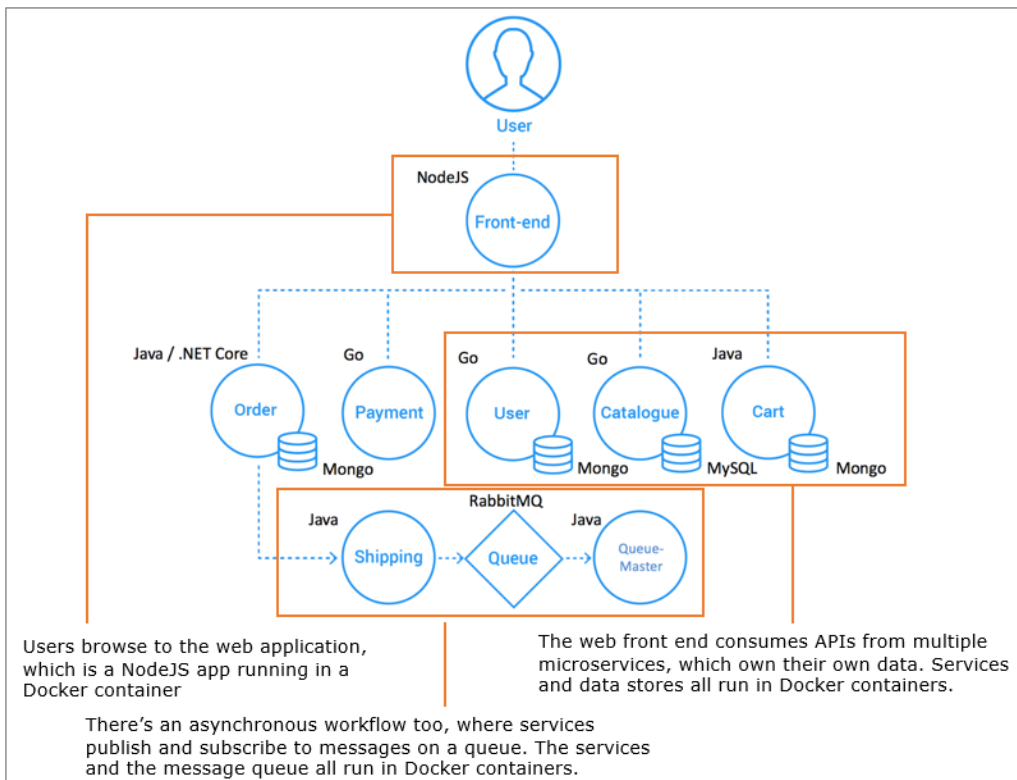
User

NodeJS

Front-end

Java / .NET Core

Order

Mongo

Go

Payment

Go

User

Mongo

Go

Catalogue

MySQL

Java

Cart

Mongo

RabbitMQ

Java

Shipping

Queue

Java

Queue-Master

Users browse to the web application, which is a NodeJS app running in a Docker container

The web front end consumes APIs from multiple microservices, which own their own data. Services and data stores all run in Docker containers.

There's an asynchronous workflow too, where services publish and subscribe to messages on a queue. The services and the message queue all run in Docker containers.